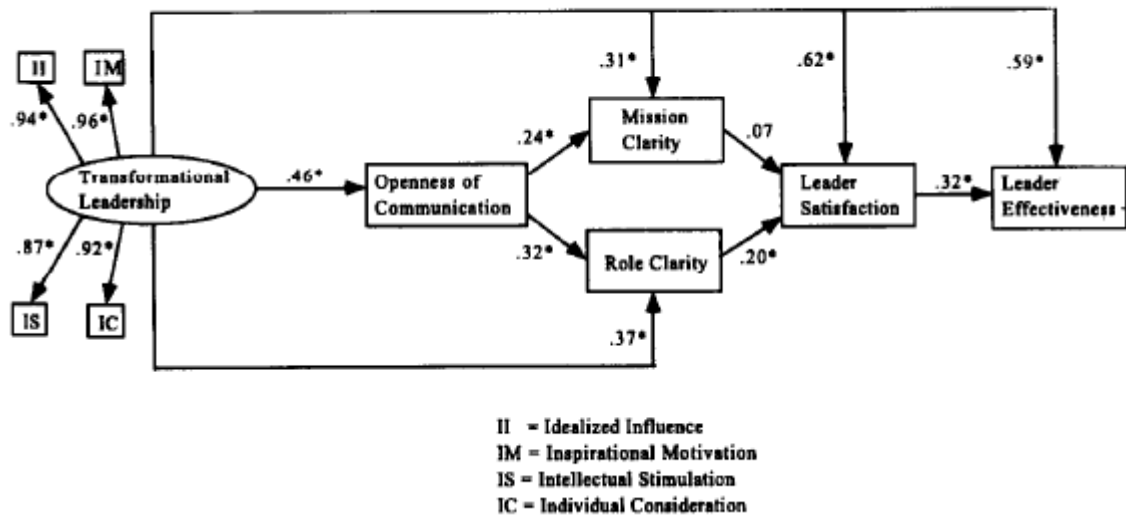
II

IM

.94*

.96*

Transformational Leadership

.87*

.92*

IS

IC

.46*

Openness of Communication

.31*

.24*

Mission Clarity

.32*

Role Clarity

.37*

.07

.20*

.62*

Leader Satisfaction

.32*

.59*

Leader Effectiveness

II = Idealized Influence
IM = Inspirational Motivation
IS = Intellectual Stimulation
IC = Individual Consideration